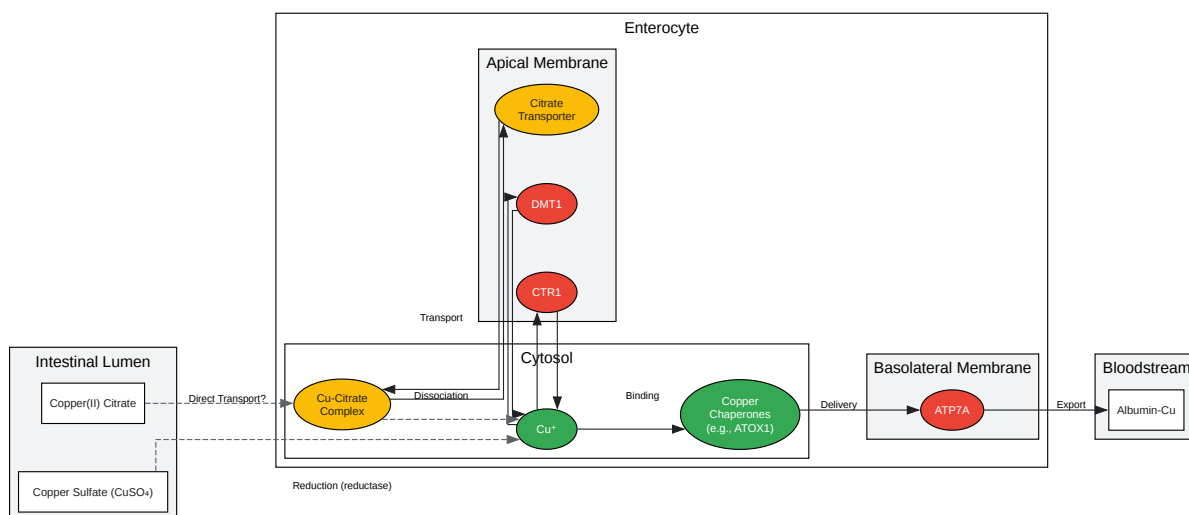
Enterocyte

Apical Membrane

Citrate Transporter

DMT1

CTR1

Transport

Intestinal Lumen

Copper(II) Citrate

Direct Transport?

Cu-Citrate Complex

Dissociation

Cytosol

Binding

Copper Chaperones (e.g., ATOX1)

$Cu^+$

Delivery

Basolateral Membrane

ATP7A

Export

Bloodstream

Albumin-Cu

Copper Sulfate ($CuSO_4$)

Reduction (reductase)